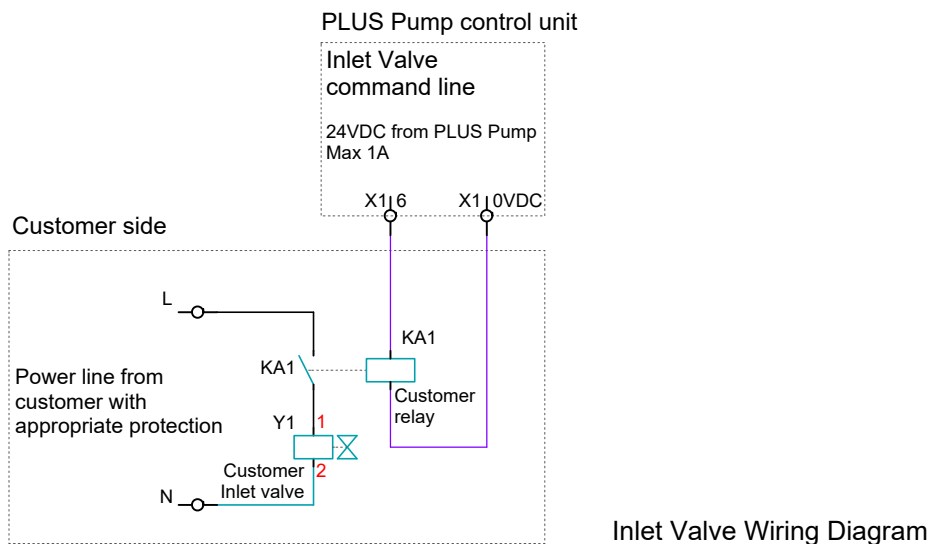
PLUS Pump control unit

Inlet Valve command line

24VDC from PLUS Pump
Max 1A

X1 6

X1 0VDC

Customer side

L

KA1

KA1

Power line from customer with appropriate protection

Customer relay

Y1

1

2

Customer Inlet valve

N

Inlet Valve Wiring Diagram